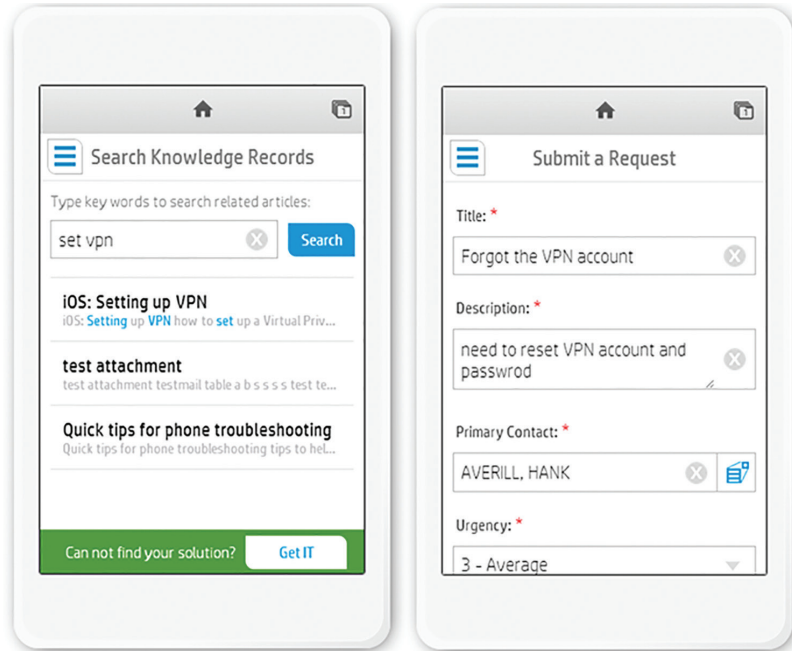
1

Search Knowledge Records

Type key words to search related articles:

set vpn

Search

iOS: Setting up VPN
iOS: Setting up VPN how to set up a Virtual Priv...

test attachment
test attachment testmail table a b s s s s test te...

Quick tips for phone troubleshooting
Quick tips for phone troubleshooting tips to hel...

Can not find your solution?

Get IT

1

Submit a Request

Title: *

Forgot the VPN account

Description: *

need to reset VPN account and passwrod

Primary Contact: *

AVERILL, HANK

Urgency: *

3 - Average